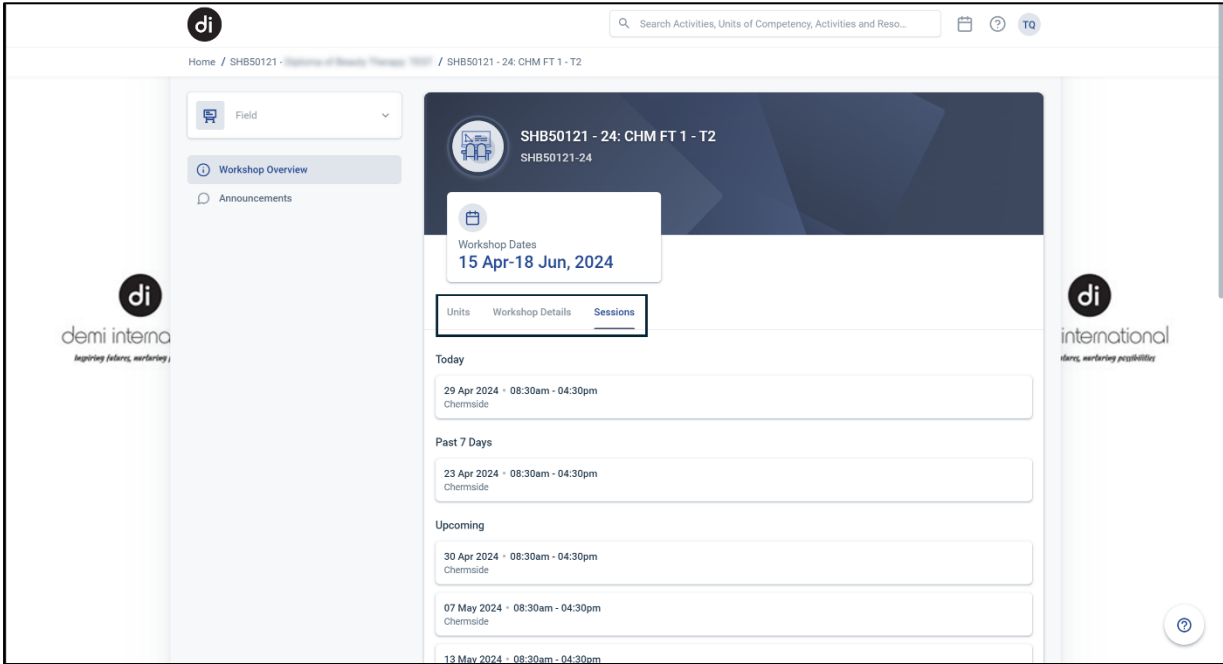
di

Search Activities, Units of Competency, Activities and Reso...

TQ

Home / SHB50121 - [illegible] / SHB50121 - 24: CHM FT 1 - T2

Field

Workshop Overview

Announcements

SHB50121 - 24: CHM FT 1 - T2
SHB50121-24

Workshop Dates
15 Apr-18 Jun, 2024

Units Workshop Details Sessions

Today

29 Apr 2024 • 08:30am - 04:30pm
Chermside

Past 7 Days

23 Apr 2024 • 08:30am - 04:30pm
Chermside

Upcoming

30 Apr 2024 • 08:30am - 04:30pm
Chermside

07 May 2024 • 08:30am - 04:30pm
Chermside

13 May 2024 • 08:30am - 04:30pm

di
demi interna
inspiring futures, nurturing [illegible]

di
international
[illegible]tures, nurturing possibilities